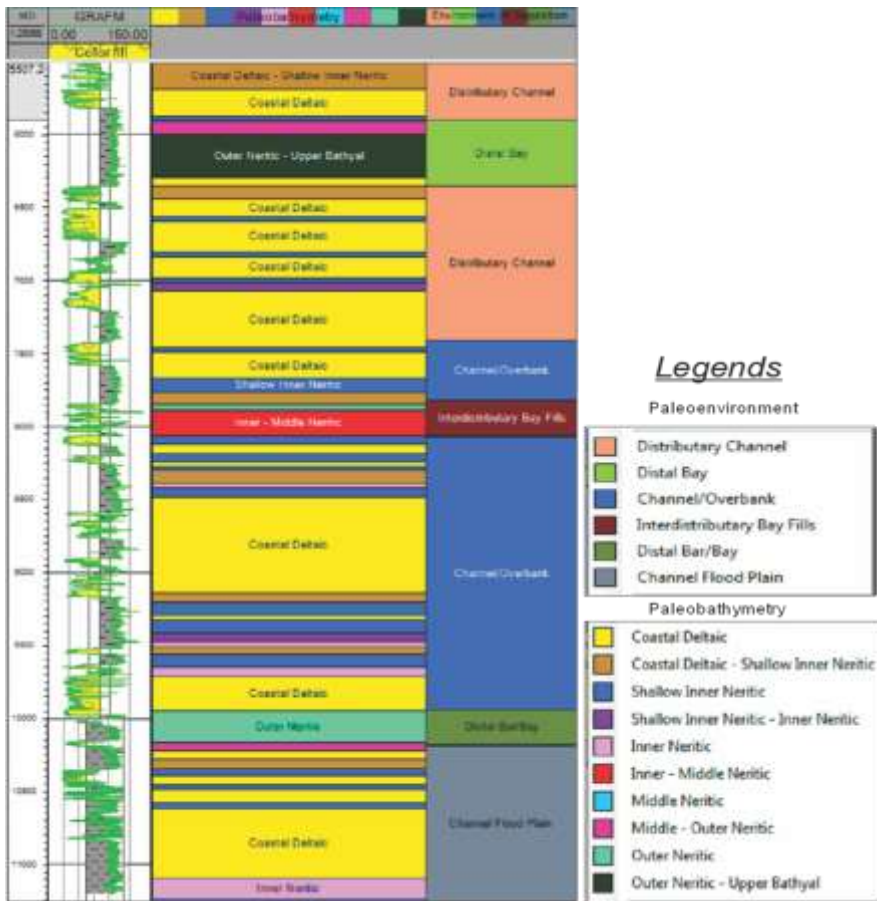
MD
1:2000
GRAFM
0.00 150.00
Paleobathymetry
Environment of Deposition
Cellar fill
5507.2
6000
6500
7000
7500
8000
8500
9000
9500
10000
10500
11000

Coastal Deltaic - Shallow Inner Neritic
Coastal Deltaic
Outer Neritic - Upper Bathyal
Coastal Deltaic
Coastal Deltaic
Coastal Deltaic
Coastal Deltaic
Coastal Deltaic
Shallow Inner Neritic
Inner - Middle Neritic
Coastal Deltaic
Coastal Deltaic
Outer Neritic
Coastal Deltaic
Inner Neritic

Distributary Channel
Distal Bay
Distributary Channel
Channel/Overbank
Interdistributary Bay Fills
Channel/Overbank
Distal Bar/Bay
Channel Flood Plain

Legends

Paleoenvironment
Distributary Channel
Distal Bay
Channel/Overbank
Interdistributary Bay Fills
Distal Bar/Bay
Channel Flood Plain

Paleobathymetry
Coastal Deltaic
Coastal Deltaic - Shallow Inner Neritic
Shallow Inner Neritic
Shallow Inner Neritic - Inner Neritic
Inner Neritic
Inner - Middle Neritic
Middle Neritic
Middle - Outer Neritic
Outer Neritic
Outer Neritic - Upper Bathyal